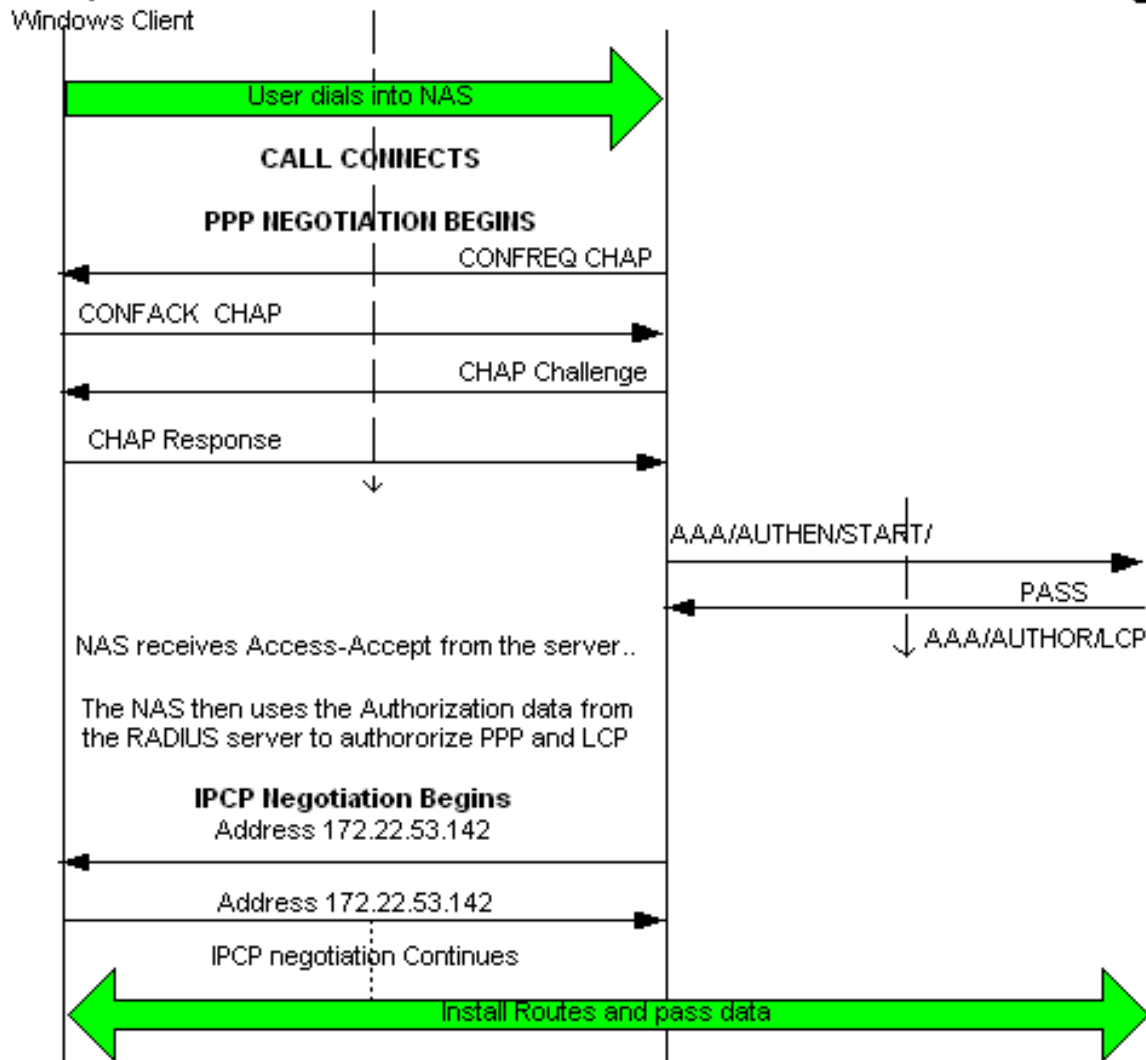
Windows Client

User dials into NAS

CALL CONNECTS

PPP NEGOTIATION BEGINS

CONFREQ CHAP

CONFACK CHAP

CHAP Challenge

CHAP Response

AAA/AUTHEN/START/

PASS

AAA/AUTHOR/LCP

NAS receives Access-Accept from the server..

The NAS then uses the Authorization data from the RADIUS server to authororize PPP and LCP

IPCP Negotiation Begins
Address 172.22.53.142

Address 172.22.53.142

IPCP negotiation Continues

Install Routes and pass data